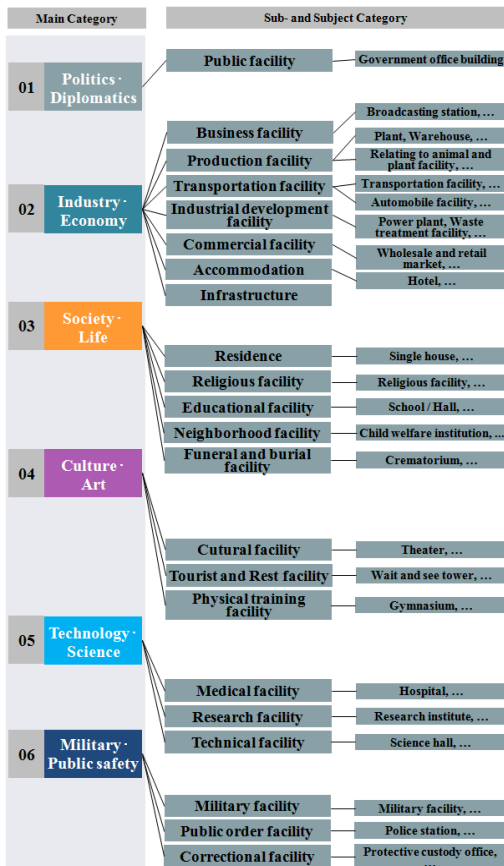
Main Category

Sub- and Subject Category

01 Politics · Diplomatics

Public facility

Government office building

02 Industry · Economy

Business facility

Production facility

Transportation facility

Industrial development facility

Commercial facility

Accommodation

Infrastructure

Broadcasting station, …

Plant, Warehouse, …

Relating to animal and plant facility, …

Transportation facility, …

Automobile facility, …

Power plant, Waste treatment facility, …

Wholesale and retail market, …

Hotel, …

03 Society · Life

Residence

Religious facility

Educational facility

Neighborhood facility

Funeral and burial facility

Single house, …

Religious facility, …

School / Hall, …

Child welfare institution, …

Crematorium, …

04 Culture · Art

Cutural facility

Tourist and Rest facility

Physical training facility

Theater, …

Wait and see tower, …

Gymnasium, …

05 Technology · Science

Medical facility

Research facility

Technical facility

Hospital, …

Research institute, …

Science hall, …

06 Military · Public safety

Military facility

Public order facility

Correctional facility

Military facility, …

Police station, …

Protective custody office, …